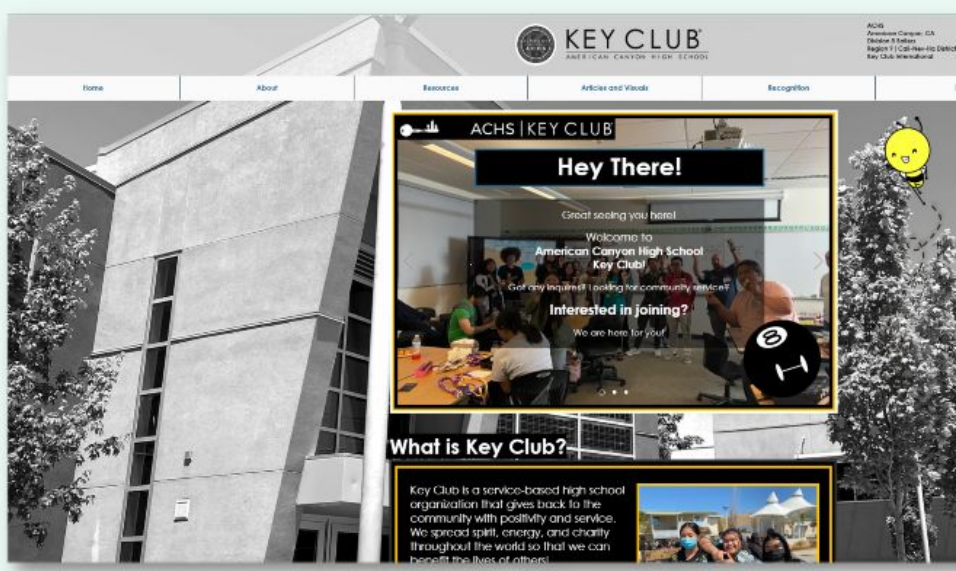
KEY CLUB
AMERICAN CANYON HIGH SCHOOL

ACHS
American Canyon, CA
Division 8 Sellers
Region 7 | Cali-Nev-Ha District
Key Club International

Home
About
Resources
Articles and Visuals
Recognition

ACHS | KEY CLUB

Hey There!

Great seeing you here!
Welcome to
American Canyon High School
Key Club!
Got any inquiries? Looking for community service?
Interested in joining?
We are here for you!

8

What is Key Club?

Key Club is a service-based high school organization that gives back to the community with positivity and service. We spread spirit, energy, and charity throughout the world so that we can benefit the lives of others!